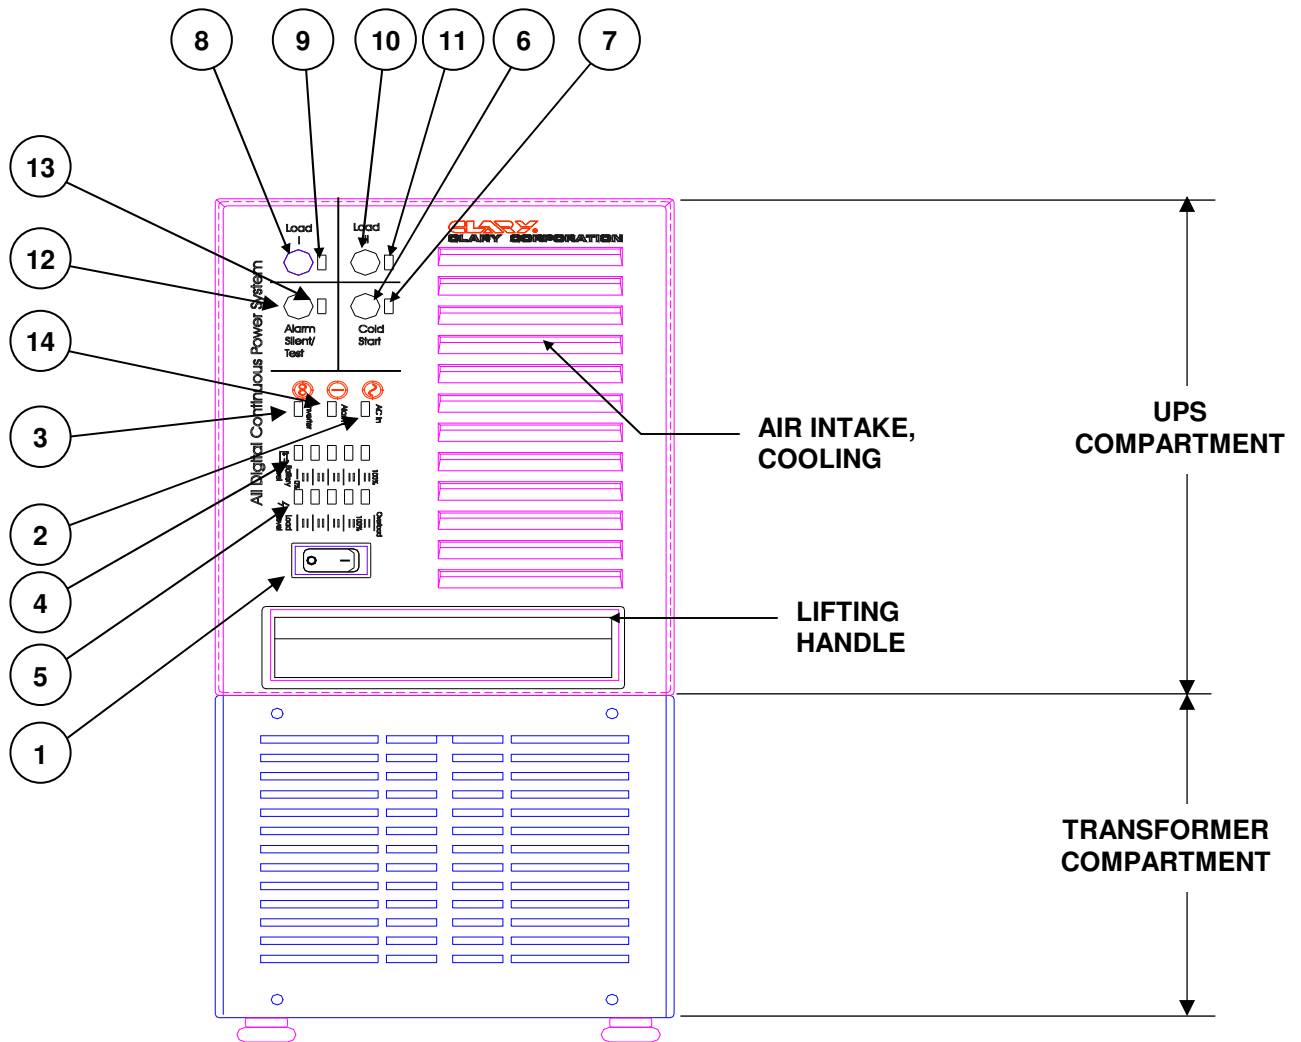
8
9
10
11
6
7
13
12
14
3
2
4
5
1

Load I
Load II
CLARY
CLARY CORPORATION
Alarm Silent/ Test
Cold Start
All Digital Continuous Power System
Inverter
Alarm
AC In
Battery
Load

AIR INTAKE, COOLING

UPS COMPARTMENT

LIFTING HANDLE

TRANSFORMER COMPARTMENT